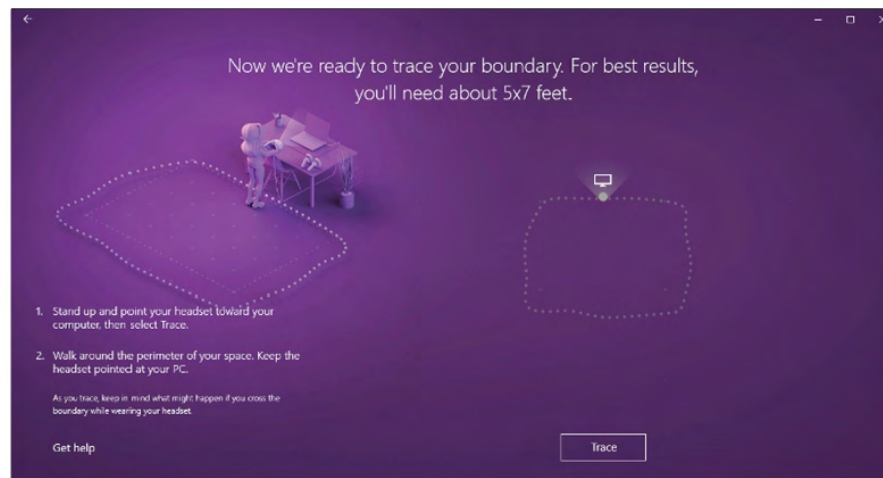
Now we're ready to trace your boundary. For best results, you'll need about 5x7 feet.

1. Stand up and point your headset toward your computer, then select Trace.

2. Walk around the perimeter of your space. Keep the headset pointed at your PC.

As you trace, keep in mind what might happen if you cross the boundary while wearing your headset.

Get help

Trace